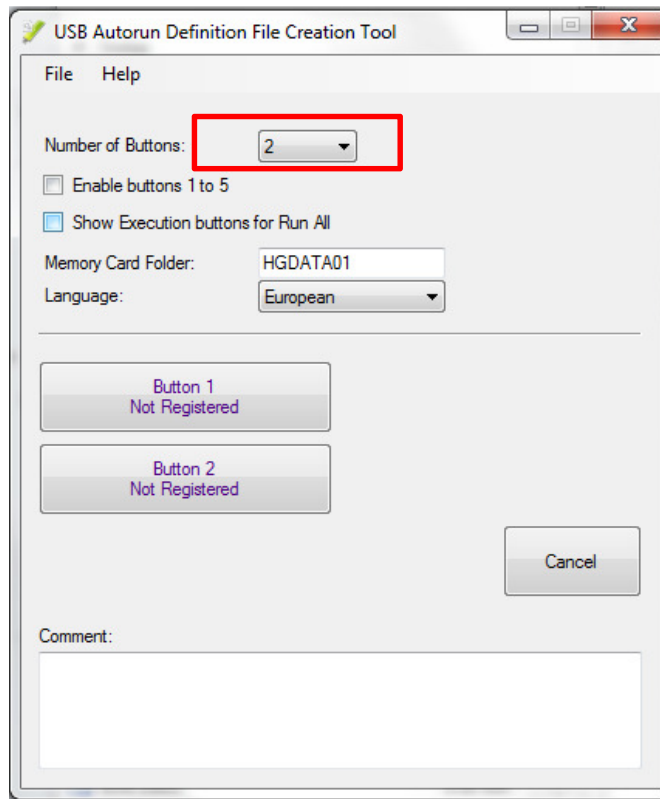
USB Autorun Definition File Creation Tool

File Help

Number of Buttons: 2

Enable buttons 1 to 5

Show Execution buttons for Run All

Memory Card Folder: HGDATA01

Language: European

Button 1
Not Registered

Button 2
Not Registered

Cancel

Comment: